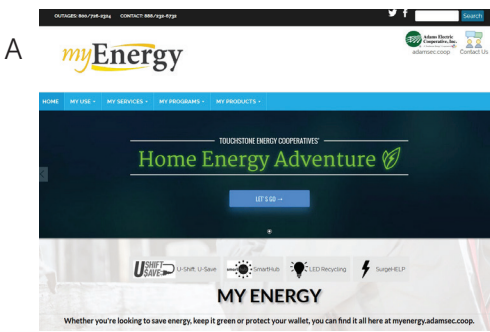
OUTAGES: 800/726-2324 CONTACT: 888/232-6732

Search

A

myEnergy

Adams Electric Cooperative, Inc.
adamsec.coop Contact Us

HOME MY USE MY SERVICES MY PROGRAMS MY PRODUCTS

TOUCHSTONE ENERGY COOPERATIVES
Home Energy Adventure

LET'S GO →

U SHIFT U SAVE U-Shift. U-Save
SmartHub
LED Recycling
SurgeHELP

MY ENERGY

Whether you're looking to save energy, keep it green or protect your wallet, you can find it all here at myenergy.adamsec.coop.